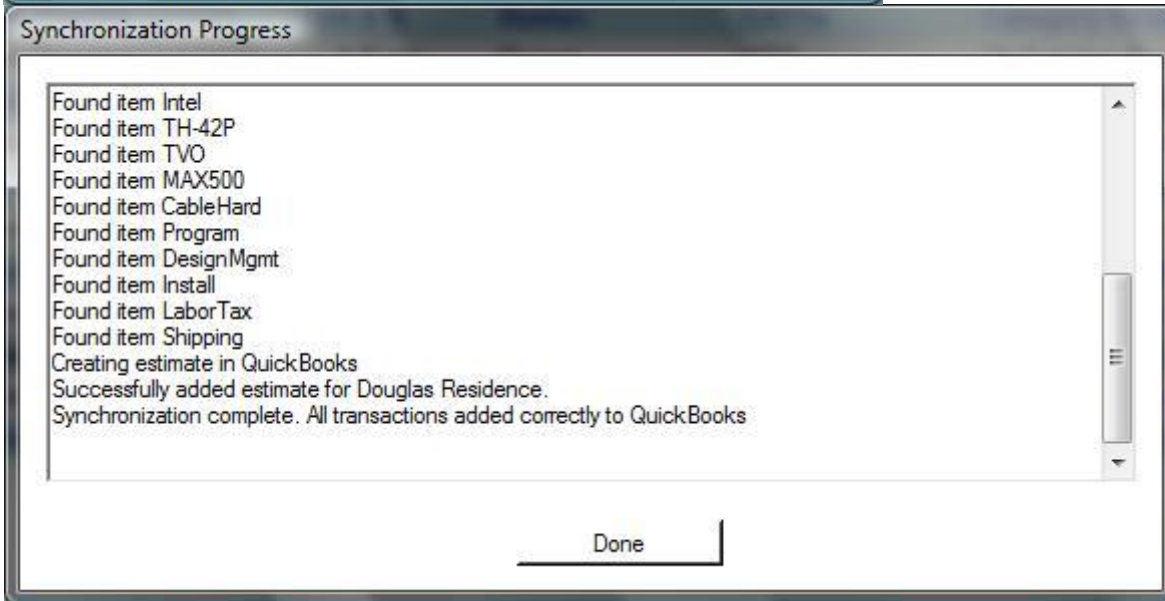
Synchronization Progress

Found item Intel
Found item TH-42P
Found item TVO
Found item MAX500
Found item CableHard
Found item Program
Found item DesignMgmt
Found item Install
Found item LaborTax
Found item Shipping
Creating estimate in QuickBooks
Successfully added estimate for Douglas Residence.
Synchronization complete. All transactions added correctly to QuickBooks

Done